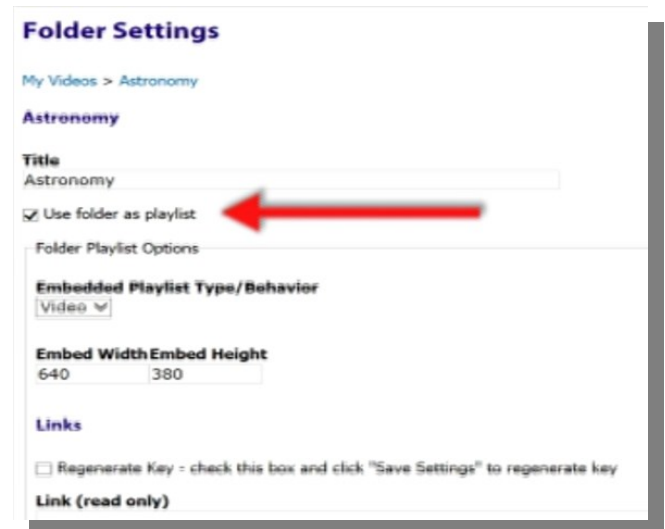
Folder Settings

My Videos > Astronomy

Astronomy

Title
Astronomy

Use folder as playlist

Folder Playlist Options

Embedded Playlist Type/Behavior
Video

Embed Width Embed Height
640 380

Links

Regenerate Key - check this box and click "Save Settings" to regenerate key

Link (read only)